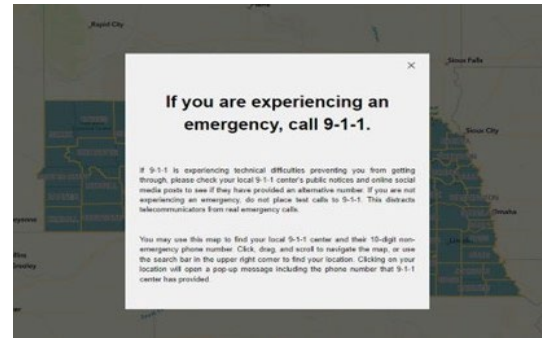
Rapid City

Sioux Falls

Sioux City

Omaha

×

If you are experiencing an emergency, call 9-1-1.

If 9-1-1 is experiencing technical difficulties preventing you from getting through, please check your local 9-1-1 center's public notices and online social media posts to see if they have provided an alternative number. If you are not experiencing an emergency, do not place test calls to 9-1-1. This distracts telecommunicators from real emergency calls.

You may use this map to find your local 9-1-1 center and their 10-digit non-emergency phone number. Click, drag, and scroll to navigate the map, or use the search bar in the upper right corner to find your location. Clicking on your location will open a pop-up message including the phone number that 9-1-1 center has provided.